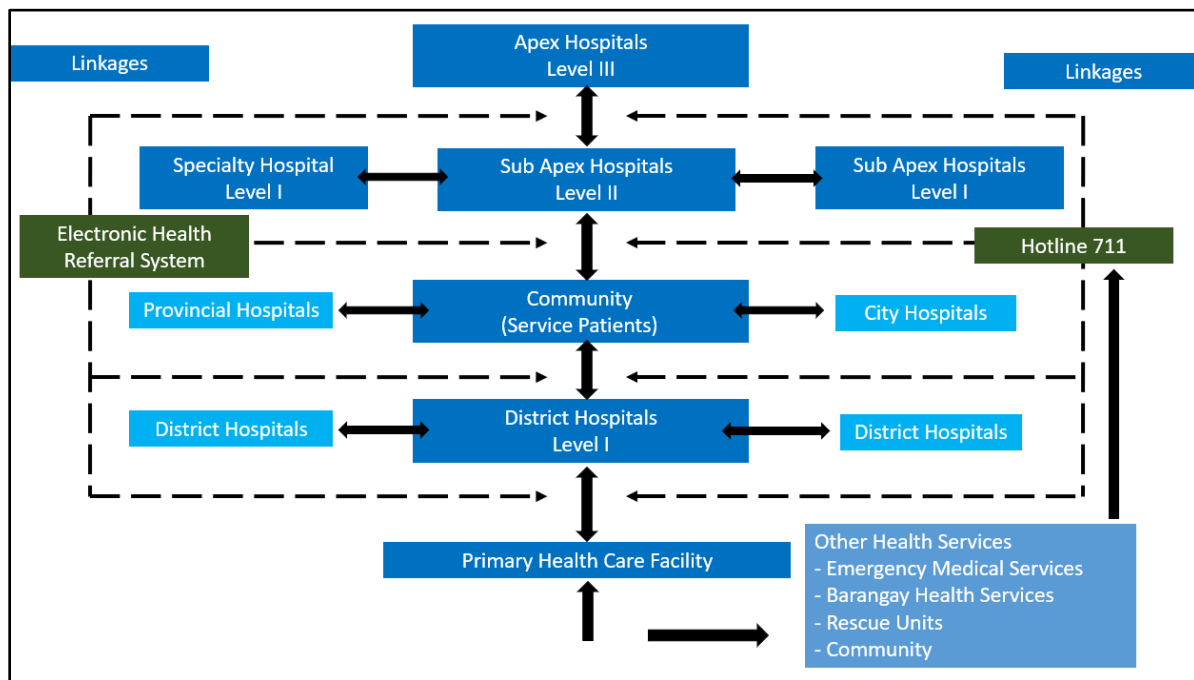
Linkages

Apex Hospitals
Level III

Linkages

Specialty Hospital
Level I

Sub Apex Hospitals
Level II

Sub Apex Hospitals
Level I

Electronic Health
Referral System

Hotline 711

Provincial Hospitals

Community
(Service Patients)

City Hospitals

District Hospitals

District Hospitals
Level I

District Hospitals

Primary Health Care Facility

Other Health Services
- Emergency Medical Services
- Barangay Health Services
- Rescue Units
- Community